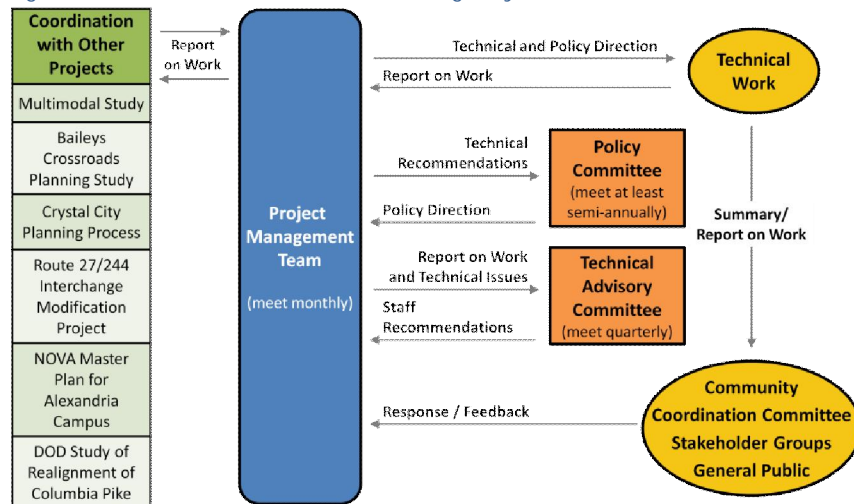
Coordination with Other Projects

Multimodal Study

Baileys Crossroads Planning Study

Crystal City Planning Process

Route 27/244 Interchange Modification Project

NOVA Master Plan for Alexandria Campus

DOD Study of Realignment of Columbia Pike

Report on Work

Project Management Team

(meet monthly)

Technical and Policy Direction

Report on Work

Technical Work

Technical Recommendations

Policy Direction

Policy Committee

(meet at least semi-annually)

Report on Work and Technical Issues

Staff Recommendations

Technical Advisory Committee

(meet quarterly)

Summary/ Report on Work

Response / Feedback

Community Coordination Committee
Stakeholder Groups
General Public